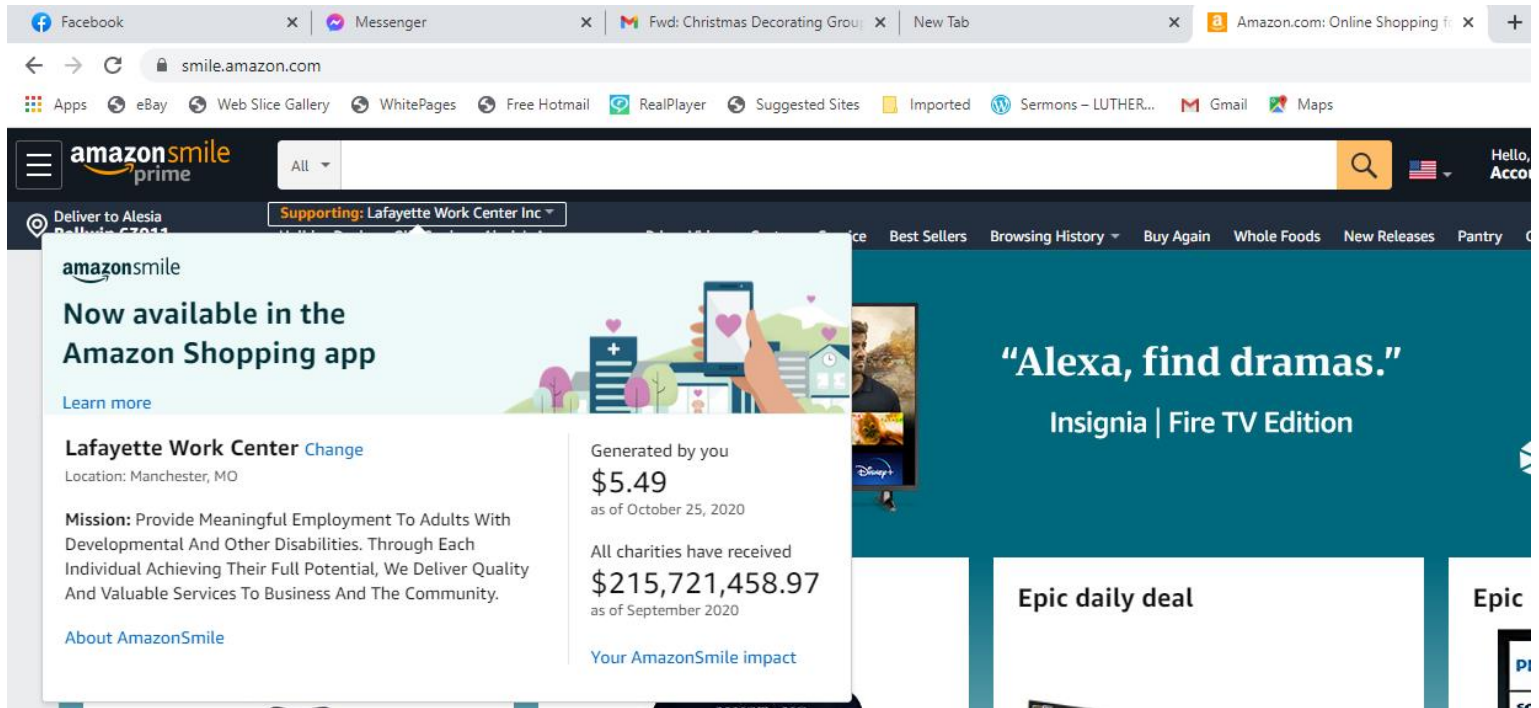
Facebook ×
Messenger ×
Fwd: Christmas Decorating Grou ×
New Tab ×
Amazon.com: Online Shopping f ×
+

smile.amazon.com

Apps eBay Web Slice Gallery WhitePages Free Hotmail RealPlayer Suggested Sites Imported Sermons – LUTHER... Gmail Maps

amazonsmile prime

All

Hello, Acco

Deliver to Alesia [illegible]

Supporting: Lafayette Work Center Inc

ice Best Sellers Browsing History Buy Again Whole Foods New Releases Pantry

amazonsmile

Now available in the Amazon Shopping app

Learn more

Lafayette Work Center Change

Location: Manchester, MO

Mission: Provide Meaningful Employment To Adults With Developmental And Other Disabilities. Through Each Individual Achieving Their Full Potential, We Deliver Quality And Valuable Services To Business And The Community.

About AmazonSmile

Generated by you

$5.49

as of October 25, 2020

All charities have received

$215,721,458.97

as of September 2020

Your AmazonSmile impact

"Alexa, find dramas."

Insignia | Fire TV Edition

Epic daily deal

Epic